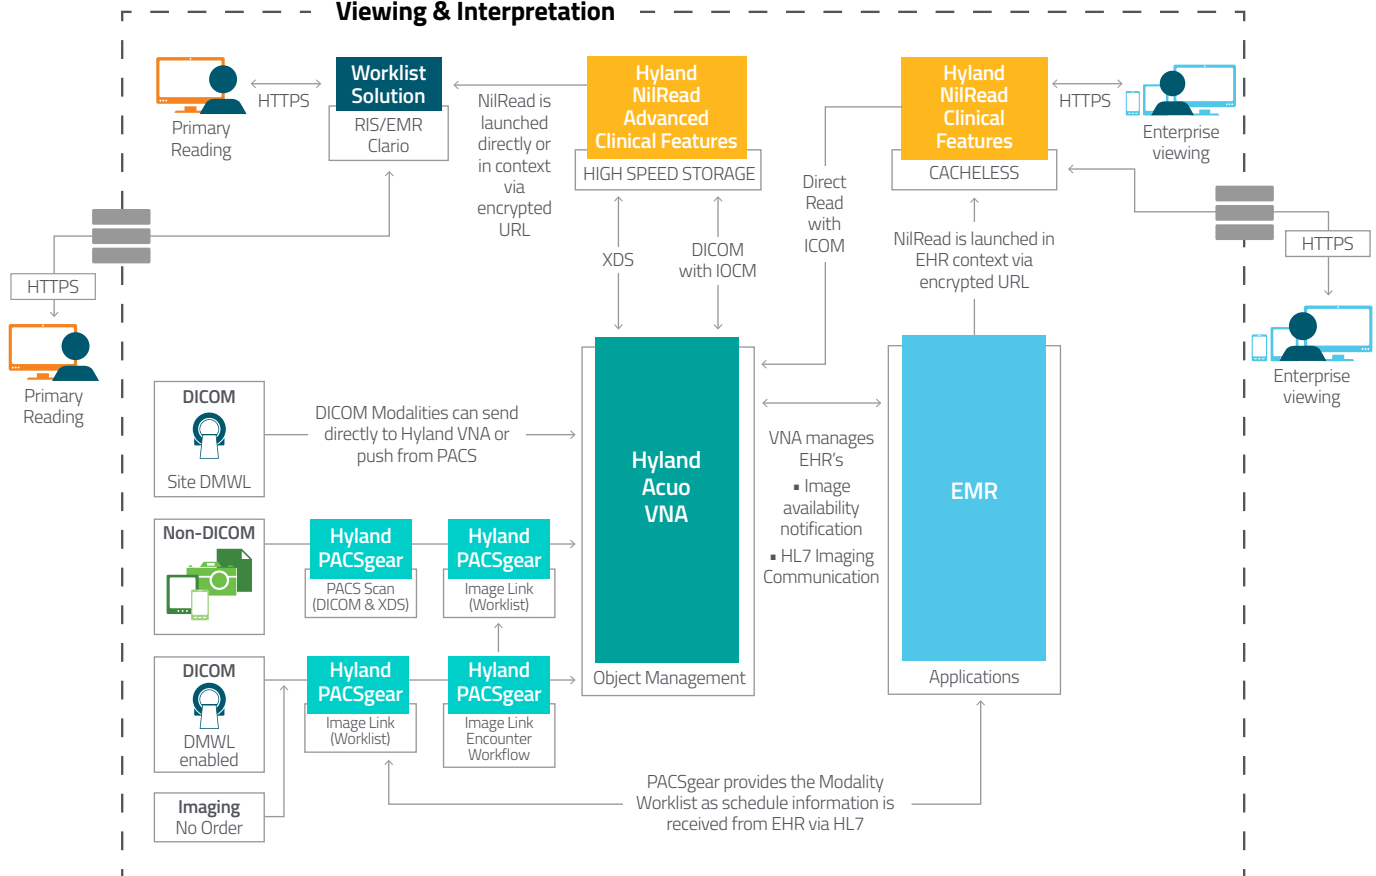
Viewing & Interpretation

Primary Reading

HTTPS

Worklist Solution

RIS/EMR Clario

NilRead is launched directly or in context via encrypted URL

Hyland NilRead Advanced Clinical Features

HIGH SPEED STORAGE

Direct Read with ICOM

Hyland NilRead Clinical Features

CACHELESS

HTTPS

Enterprise viewing

HTTPS

Primary Reading

XDS

DICOM with IOCM

NilRead is launched in EHR context via encrypted URL

HTTPS

Enterprise viewing

DICOM

Site DMWL

DICOM Modalities can send directly to Hyland VNA or push from PACS

Hyland Acuo VNA

VNA manages EHR's

▪ Image availability notification

▪ HL7 Imaging Communication

EMR

Non-DICOM

Hyland PACSgear

PACS Scan (DICOM & XDS)

Hyland PACSgear

Image Link (Worklist)

DICOM

DMWL enabled

Hyland PACSgear

Image Link (Worklist)

Hyland PACSgear

Image Link Encounter Workflow

Object Management

Applications

Imaging No Order

PACSgear provides the Modality Worklist as schedule information is received from EHR via HL7